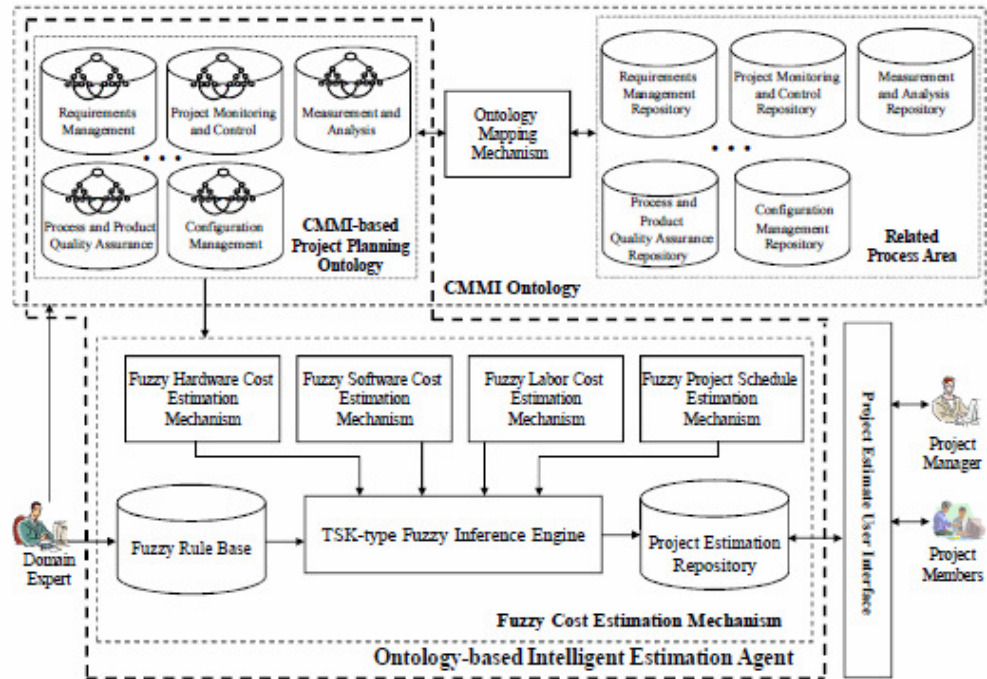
Requirements Management

Project Monitoring and Control

Measurement and Analysis

• • •

Process and Product Quality Assurance

Configuration Management

CMMI-based Project Planning Ontology

Ontology Mapping Mechanism

Requirements Management Repository

Project Monitoring and Control Repository

Measurement and Analysis Repository

• • •

Process and Product Quality Assurance Repository

Configuration Management Repository

Related Process Area

CMMI Ontology

Fuzzy Hardware Cost Estimation Mechanism

Fuzzy Software Cost Estimation Mechanism

Fuzzy Labor Cost Estimation Mechanism

Fuzzy Project Schedule Estimation Mechanism

Project Estimate User Interface

Project Manager

Domain Expert

Fuzzy Rule Base

TSK-type Fuzzy Inference Engine

Project Estimation Repository

Project Members

Fuzzy Cost Estimation Mechanism

Ontology-based Intelligent Estimation Agent